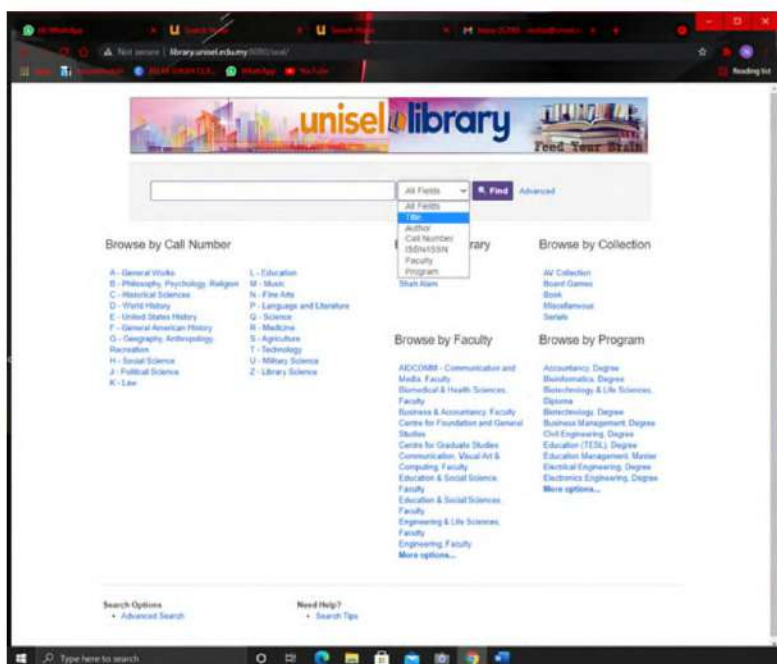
Not secure | library.unisel.edu.my

Reading list

unisel library

Feed Your Brain

All Fields Find Advanced

All Fields
Title
Author
Call Number
ISBN/ISSN
Faculty
Program

Browse by Call Number

A - General Works
B - Philosophy, Psychology, Religion
C - Historical Sciences
D - World History
E - United States History
F - General American History
G - Geography, Anthropology, Recreation
H - Social Science
J - Political Science
K - Law

L - Education
M - Music
N - Fine Arts
P - Language and Literature
Q - Science
R - Medicine
S - Agriculture
T - Technology
U - Military Science
Z - Library Science

B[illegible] rary

Shah Alam

Browse by Faculty

AIDCOMM - Communication and Media, Faculty
Biomedical & Health Sciences, Faculty
Business & Accountancy, Faculty
Centre for Foundation and General Studies
Centre for Graduate Studies
Communication, Visual Art & Computing, Faculty
Education & Social Science, Faculty
Education & Social Sciences, Faculty
Engineering & Life Sciences, Faculty
Engineering, Faculty
More options...

Browse by Collection

AV Collection
Board Games
Book
Miscellaneous
Serials

Browse by Program

Accountancy, Degree
Bioinformatics, Degree
Biotechnology & Life Sciences, Diploma
Biotechnology, Degree
Business Management, Degree
Civil Engineering, Degree
Education (TESL), Degree
Education Management, Master
Electrical Engineering, Degree
Electronics Engineering, Degree
More options...

Search Options
• Advanced Search

Need Help?
• Search Tips

Type here to search